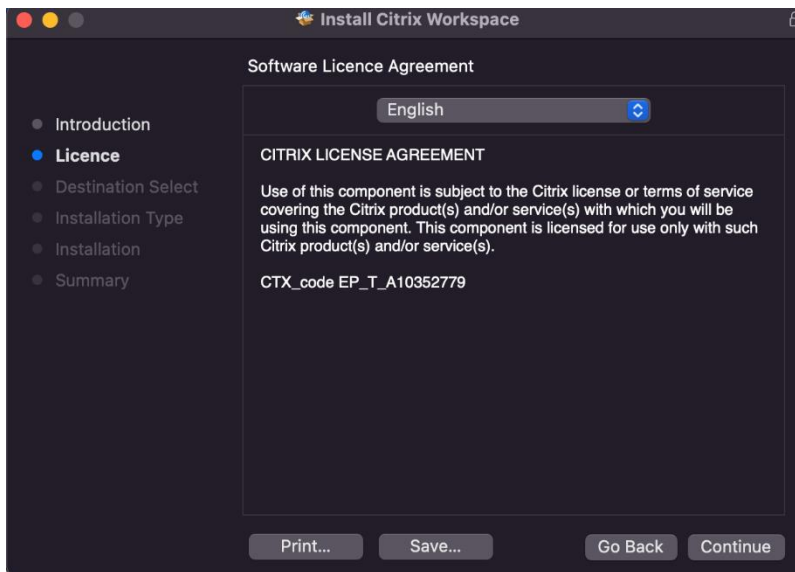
Install Citrix Workspace

Software Licence Agreement

English

Introduction
Licence
Destination Select
Installation Type
Installation
Summary

CITRIX LICENSE AGREEMENT

Use of this component is subject to the Citrix license or terms of service covering the Citrix product(s) and/or service(s) with which you will be using this component. This component is licensed for use only with such Citrix product(s) and/or service(s).

CTX_code EP_T_A10352779

Print...
Save...
Go Back
Continue